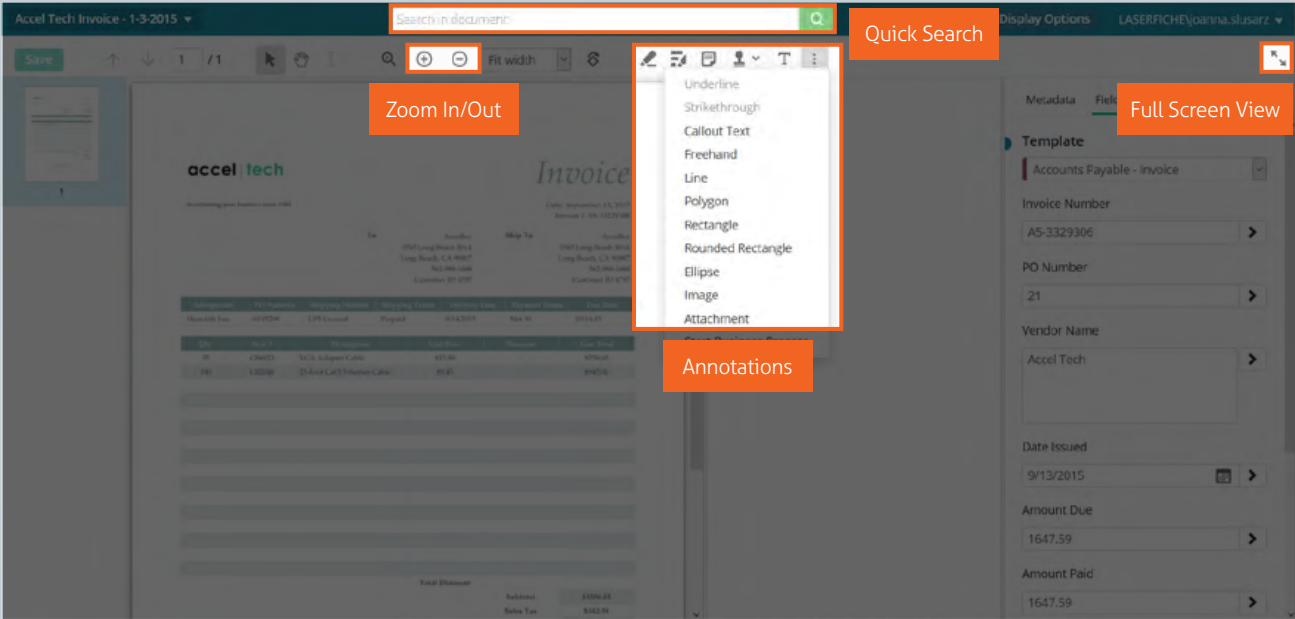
Accel Tech Invoice - 1-3-2015

Search in document

Quick Search

Display Options

LASERFICHE\joanna.slusarz

Save

1 /1

Fit width

Zoom In/Out

Underline

Strikethrough

Callout Text

Freehand

Line

Polygon

Rectangle

Rounded Rectangle

Ellipse

Image

Attachment

Annotations

Full Screen View

Metadata

Fiel

Template

Accounts Payable - Invoice

Invoice Number

AS-3329306

PO Number

21

Vendor Name

Accel Tech

Date Issued

9/13/2015

Amount Due

1647.59

Amount Paid

1647.59

1

accel tech

Invoice

Total Discount

Subtotal

Sales Tax